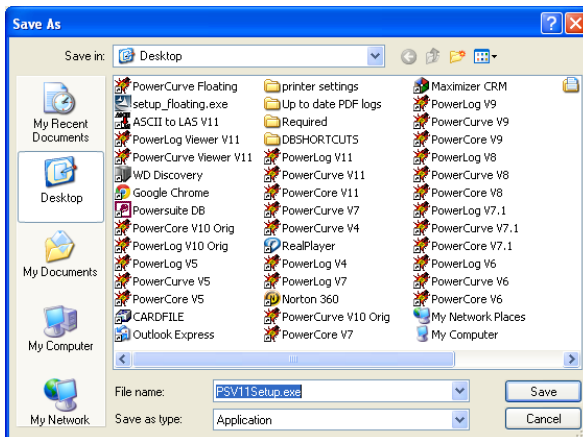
Save As

Save in: Desktop

My Recent Documents
Desktop
My Documents
My Computer
My Network

PowerCurve Floating
setup_floating.exe
ASCII to LAS V11
PowerLog Viewer V11
PowerCurve Viewer V11
WD Discovery
Google Chrome
Powersuite DB
PowerCore V10 Orig
PowerLog V10 Orig
PowerLog V5
PowerCurve V5
PowerCore V5
CARDFILE
Outlook Express

printer settings
Up to date PDF logs
Required
DBSHORTCUTS
PowerLog V11
PowerCurve V11
PowerCore V11
PowerCurve V7
PowerCurve V4
RealPlayer
PowerLog V4
PowerLog V7
Norton 360
PowerCurve V10 Orig
PowerCore V7

Maximizer CRM
PowerLog V9
PowerCurve V9
PowerCore V9
PowerLog V8
PowerCurve V8
PowerCore V8
PowerLog V7.1
PowerCurve V7.1
PowerCore V7.1
PowerLog V6
PowerCurve V6
PowerCore V6
My Network Places
My Computer

File name: PSV11Setup.exe
Save as type: Application

Save
Cancel